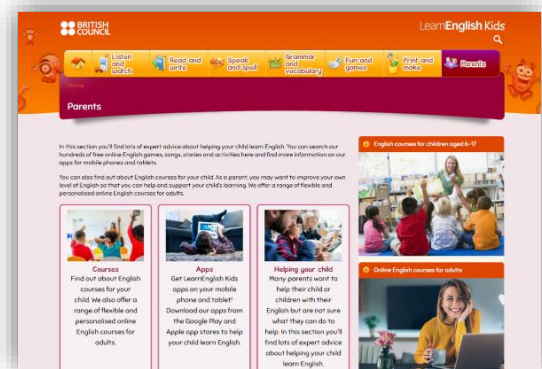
BRITISH COUNCIL

LearnEnglish Kids

Listen and watch | Read and write | Speak and spell | Grammar and vocabulary | Fun and games | Print and make | Parents

Home

Parents

In this section you'll find lots of expert advice about helping your child learn English. You can search our hundreds of free online English games, songs, stories and activities here and find more information on our apps for mobile phones and tablets.

You can also find out about English courses for your child. As a parent, you may want to improve your own level of English so that you can help and support your child's learning. We offer a range of flexible and personalised online English courses for adults.

Courses
Find out about English courses for your child. We also offer a range of flexible and personalised online English courses for adults.

Apps
Get LearnEnglish Kids apps on your mobile phone and tablet! Download our apps from the Google Play and Apple app stores to help your child learn English.

Helping your child
Many parents want to help their child or children with their English but are not sure what they can do to help. In this section you'll find lots of expert advice about helping your child learn English.

English courses for children aged 6-17

Online English courses for adults